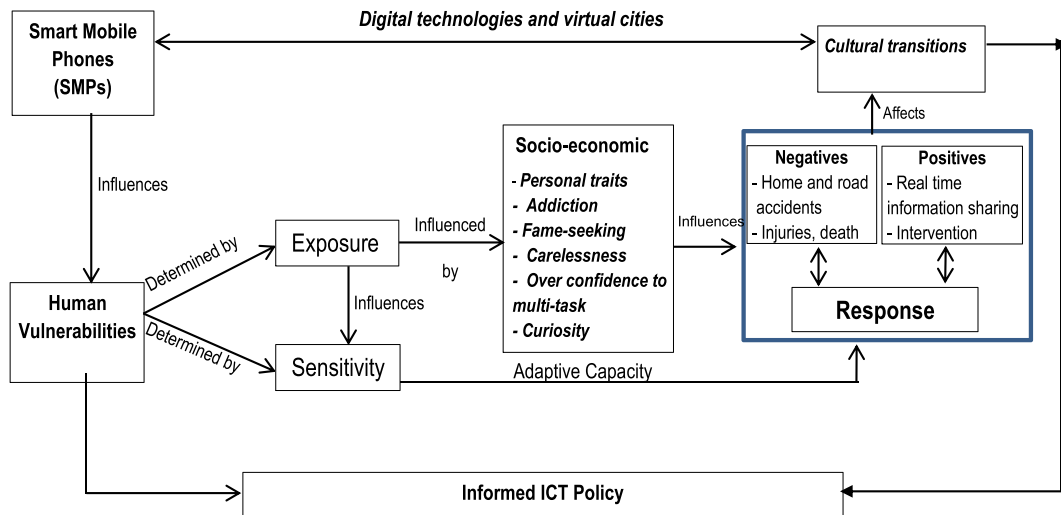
Smart Mobile Phones (SMPs)

Digital technologies and virtual cities

Cultural transitions

Influences

Affects

Socio-economic

- Personal traits
- Addiction
- Fame-seeking
- Carelessness
- Over confidence to multi-task
- Curiosity

Negatives
- Home and road accidents
- Injuries, death

Positives
- Real time information sharing
- Intervention

Response

Human Vulnerabilities

Determined by

Exposure

Influenced by

Influences

Influences

Determined by

Sensitivity

Adaptive Capacity

Informed ICT Policy